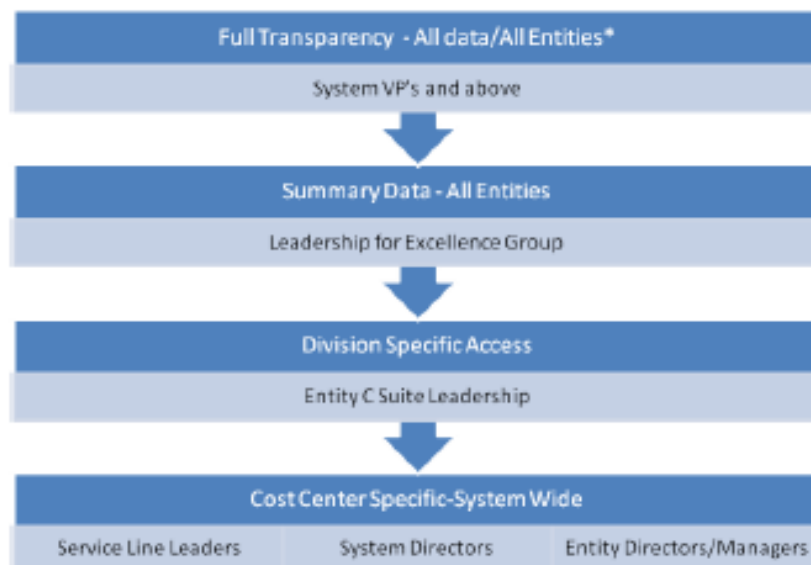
Full Transparency - All data/All Entities*

System VP's and above

Summary Data - All Entities

Leadership for Excellence Group

Division Specific Access

Entity C Suite Leadership

Cost Center Specific-System Wide

Service Line Leaders

System Directors

Entity Directors/Managers